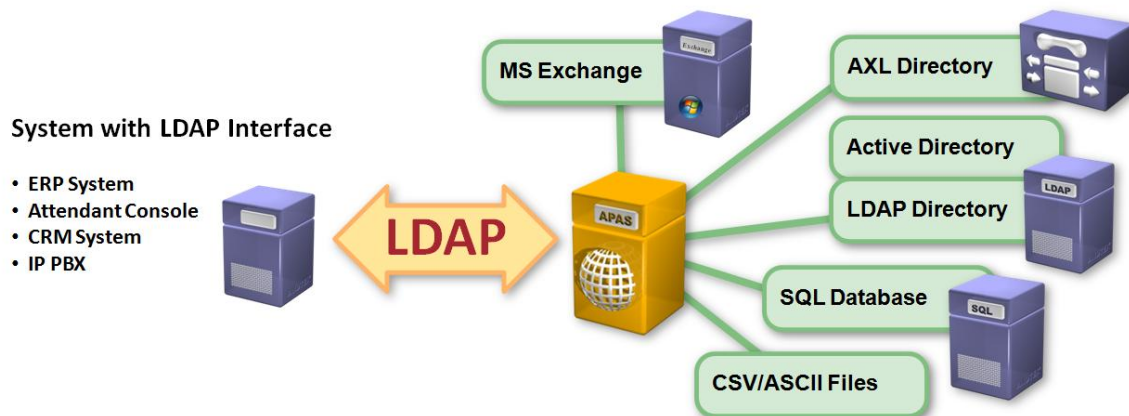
System with LDAP Interface

• ERP System
• Attendant Console
• CRM System
• IP PBX

LDAP

MS Exchange

Exchange

APAS

AXL Directory

Active Directory

LDAP Directory

LDAP

SQL Database

SQL

CSV/ASCII Files